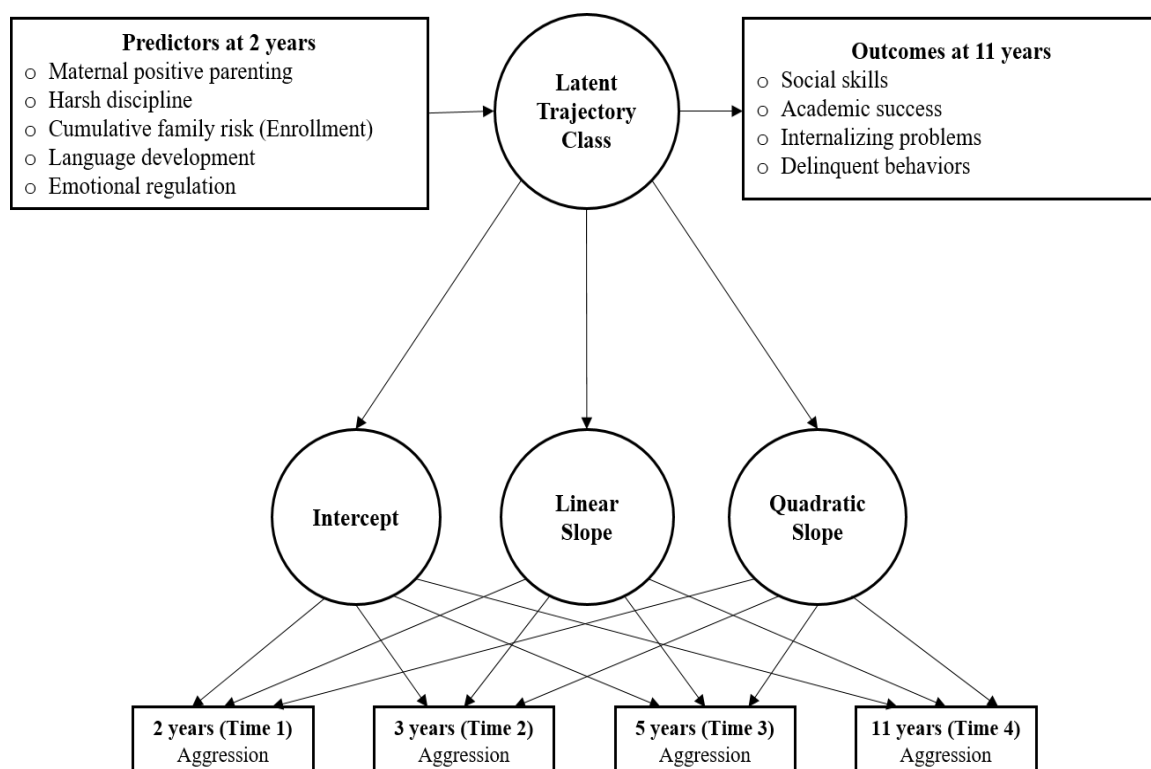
**Predictors at 2 years**
- Maternal positive parenting
- Harsh discipline
- Cumulative family risk (Enrollment)
- Language development
- Emotional regulation

**Latent Trajectory Class**

**Outcomes at 11 years**
- Social skills
- Academic success
- Internalizing problems
- Delinquent behaviors

**Intercept**

**Linear Slope**

**Quadratic Slope**

**2 years (Time 1)**
Aggression

**3 years (Time 2)**
Aggression

**5 years (Time 3)**
Aggression

**11 years (Time 4)**
Aggression